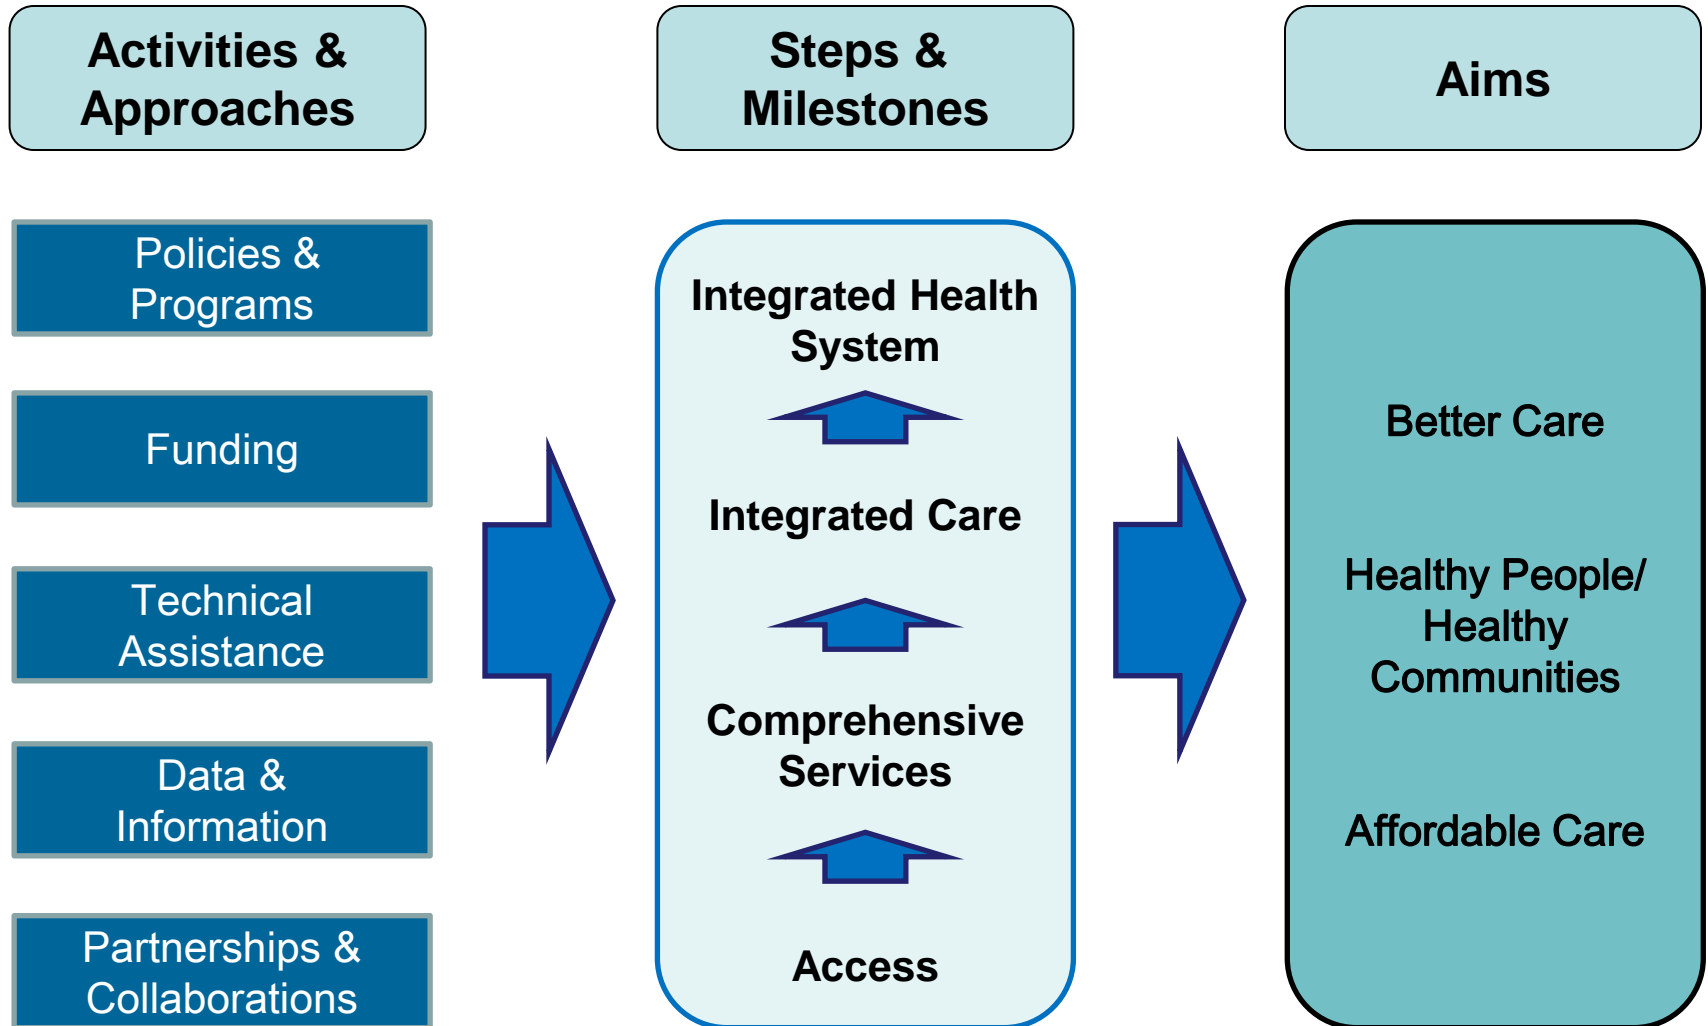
Activities & Approaches

Policies & Programs

Funding

Technical Assistance

Data & Information

Partnerships & Collaborations

Steps & Milestones

Integrated Health System

Integrated Care

Comprehensive Services

Access

Aims

Better Care

Healthy People/ Healthy Communities

Affordable Care